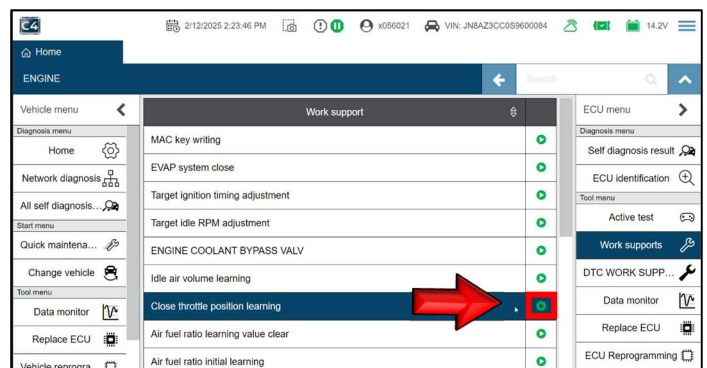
C4
2/12/2025 2:23:46 PM
x056021
VIN: JN8AZ3CC0S9600084
14.2V

Home

ENGINE
Search

Vehicle menu
Diagnosis menu
Home
Network diagnosis
All self diagnosis...
Start menu
Quick maintena...
Change vehicle
Tool menu
Data monitor
Replace ECU
Vehicle reprogra...

Work support
MAC key writing
EVAP system close
Target ignition timing adjustment
Target idle RPM adjustment
ENGINE COOLANT BYPASS VALV
Idle air volume learning
Close throttle position learning
Air fuel ratio learning value clear
Air fuel ratio initial learning

ECU menu
Diagnosis menu
Self diagnosis result
ECU identification
Tool menu
Active test
Work supports
DTC WORK SUPP...
Data monitor
Replace ECU
ECU Reprogramming